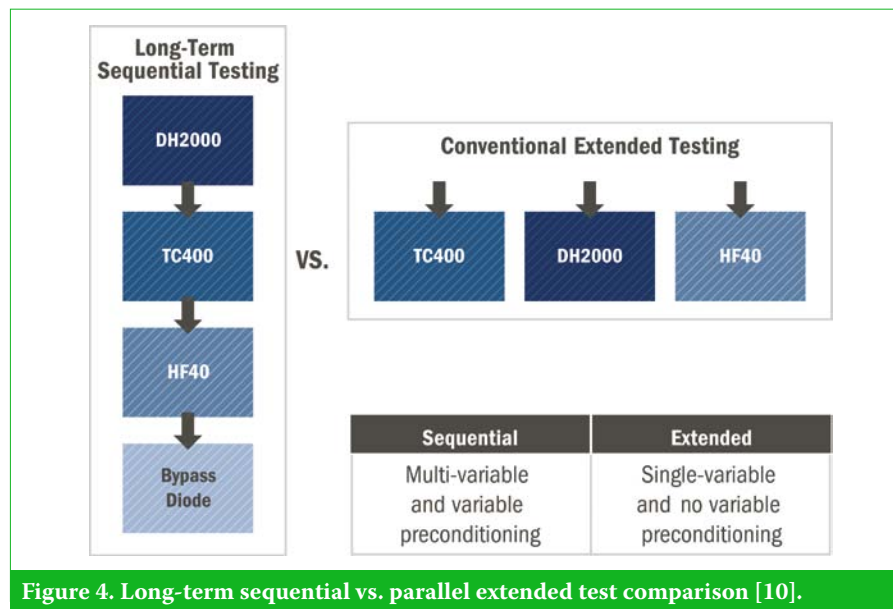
Long-Term Sequential Testing

DH2000

TC400

HF40

Bypass Diode

VS.

Conventional Extended Testing

TC400

DH2000

HF40

| Sequential | Extended |
|---|---|
| Multi-variable and variable preconditioning | Single-variable and no variable preconditioning |

Figure 4. Long-term sequential vs. parallel extended test comparison [10].